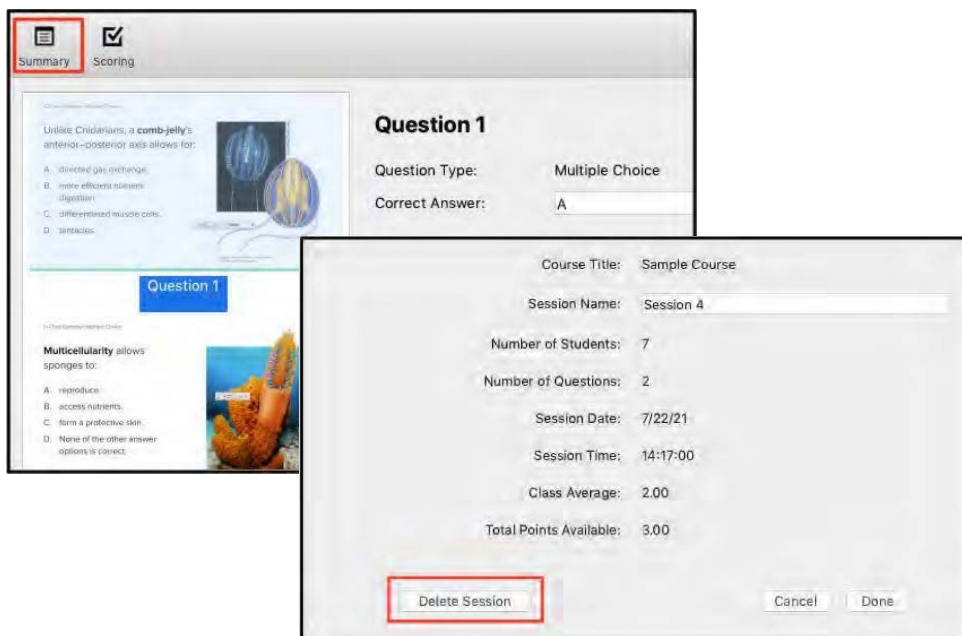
Summary Scoring

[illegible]

Unlike Cnidarians, a comb-jelly's anterior–posterior axis allows for:

A. directed gas exchange.
B. more efficient nutrient digestion.
C. differentiated muscle cells.
D. tentacles.

Question 1

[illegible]

Multicellularity allows sponges to:

A. reproduce.
B. access nutrients.
C. form a protective skin.
D. None of the other answer options is correct.

Question 1

Question Type: Multiple Choice

Correct Answer: A

Course Title: Sample Course

Session Name: Session 4

Number of Students: 7

Number of Questions: 2

Session Date: 7/22/21

Session Time: 14:17:00

Class Average: 2.00

Total Points Available: 3.00

Delete Session

Cancel Done